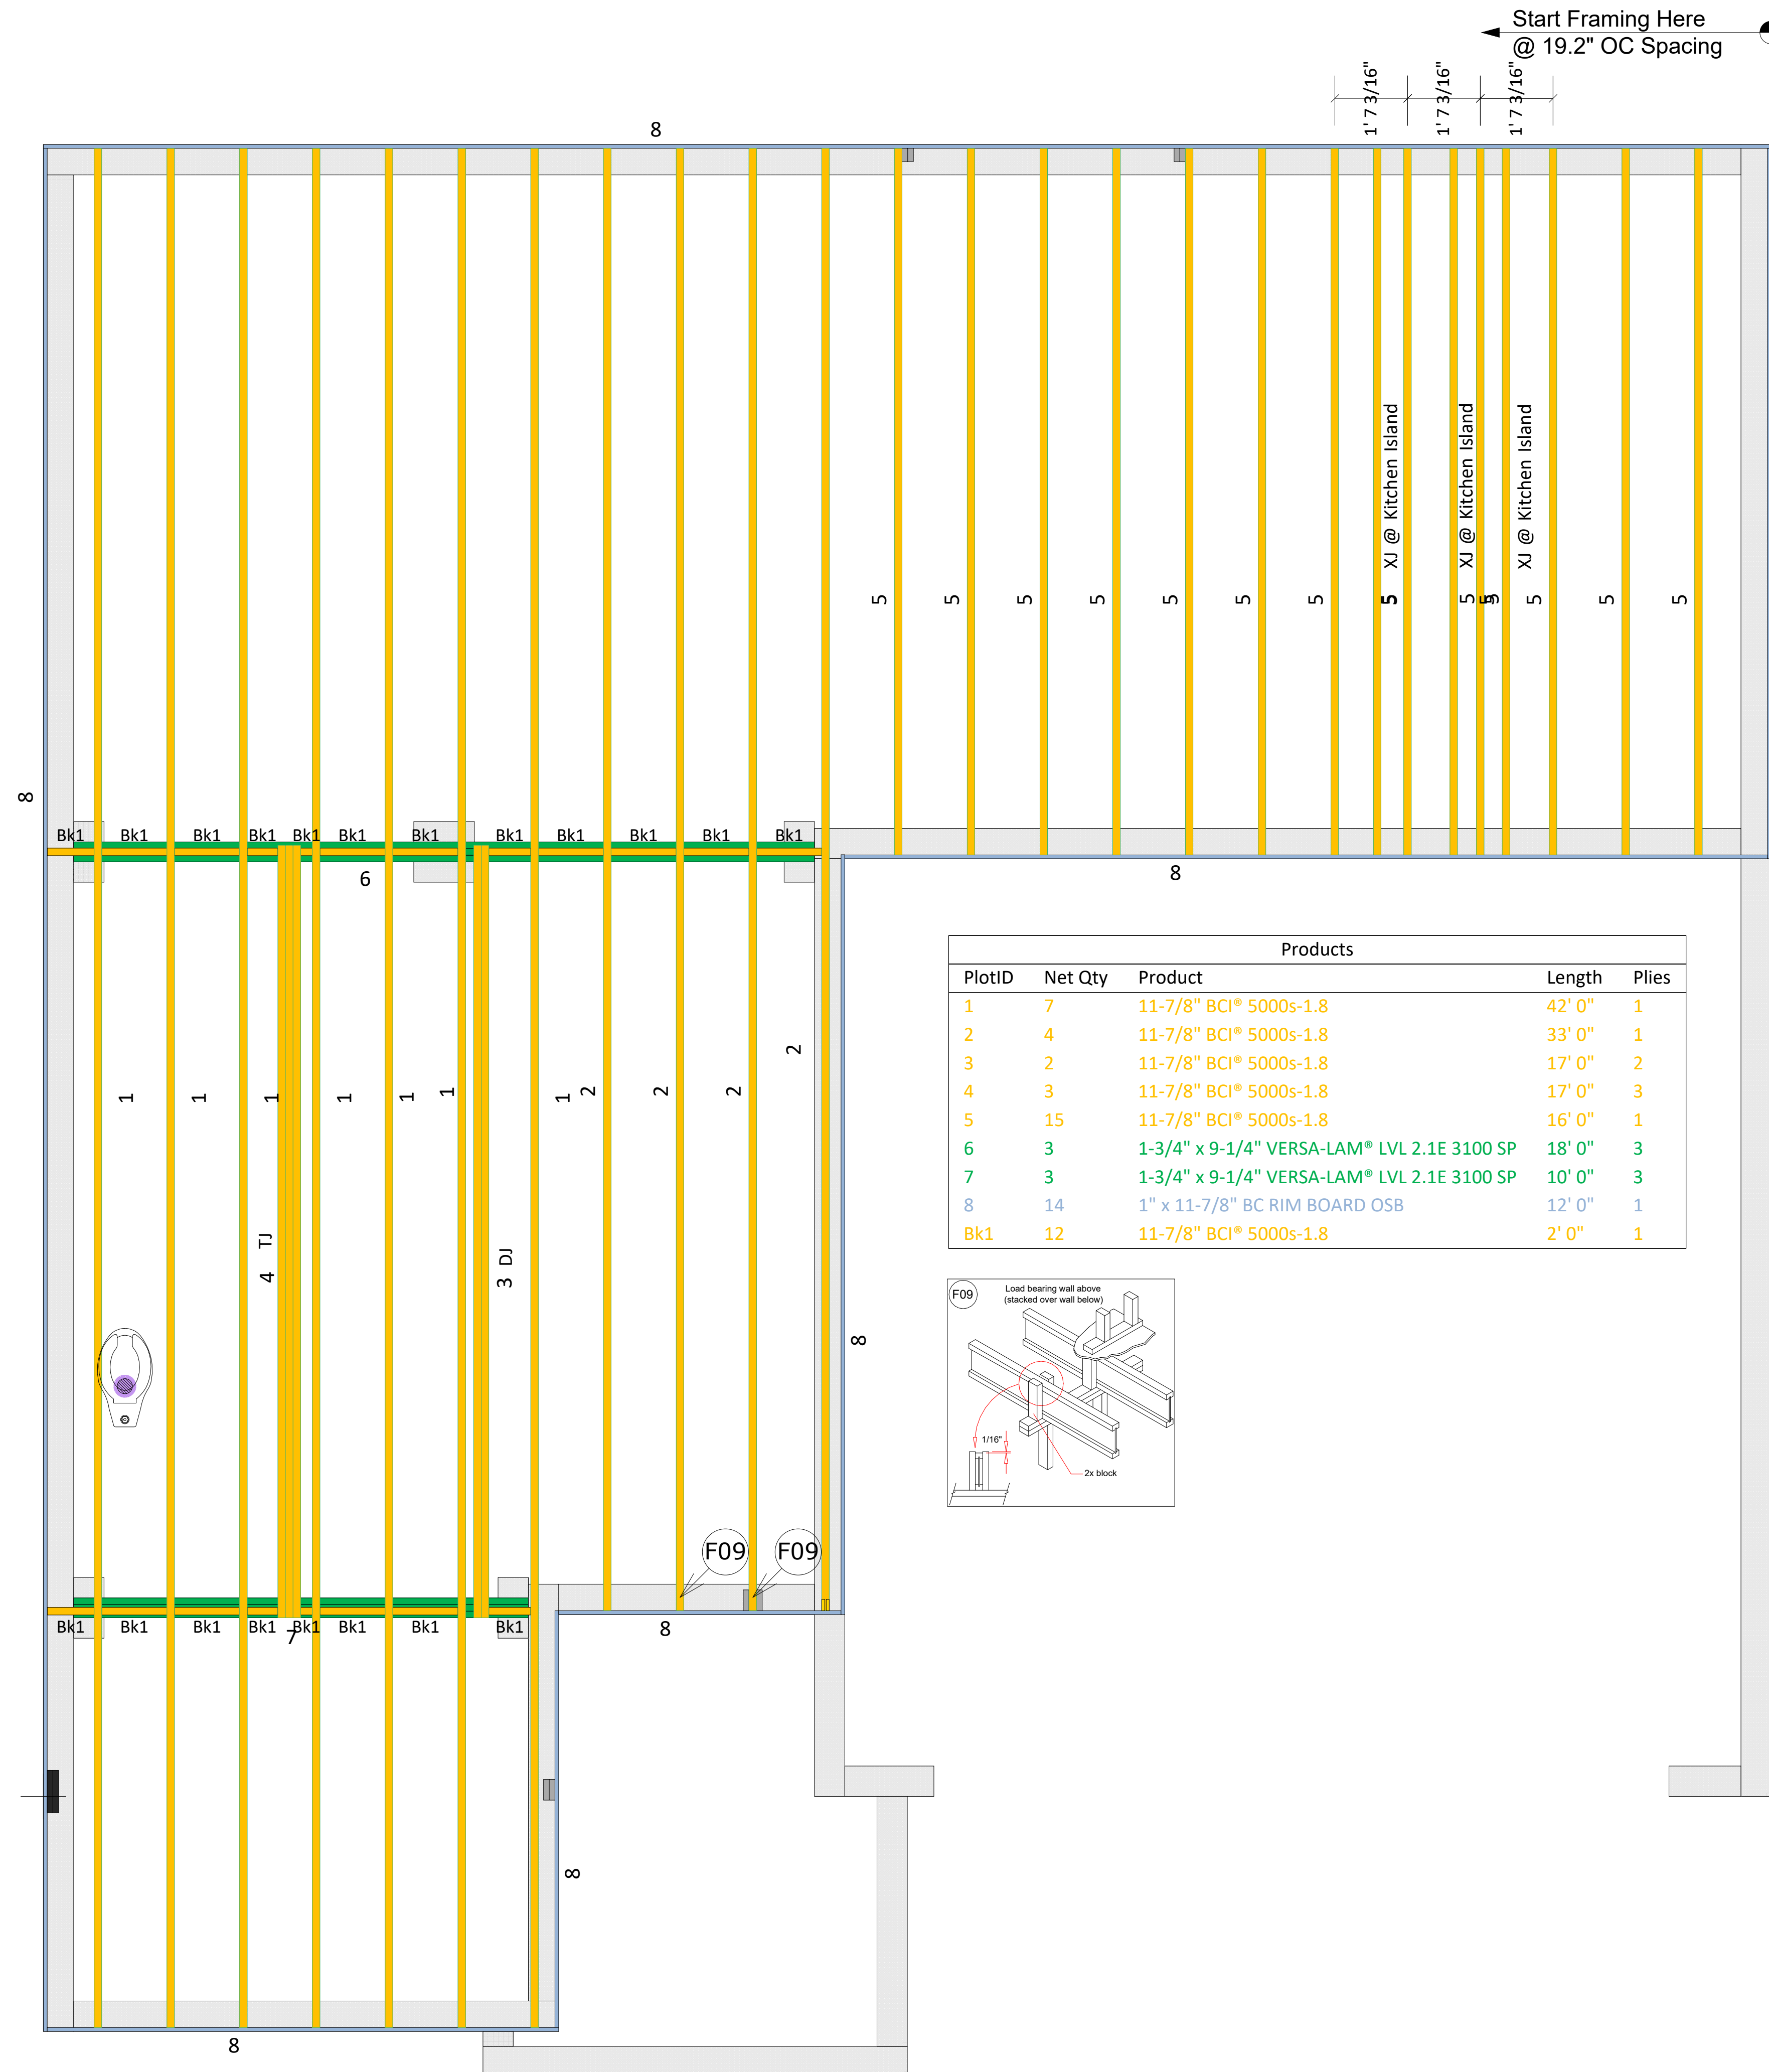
Start Framing Here
@ 19.2" OC Spacing

1' 7 3/16"
1' 7 3/16"
1' 7 3/16"

8

XJ @ Kitchen Island
XJ @ Kitchen Island
XJ @ Kitchen Island

5 5 5 5 5 5 5 5 5 5 5 5 5 5

8

Bk1 Bk1 Bk1 Bk1 Bk1 Bk1 Bk1 Bk1 Bk1 Bk1 Bk1 Bk1

6

8

1 1 1 1 1 1 1 2 2 2 2

4 TJ

3 DJ

8

Products

| PlotID | Net Qty | Product | Length | Plies |
|---|---|---|---|---|
| 1 | 7 | 11-7/8" BCI® 5000s-1.8 | 42' 0" | 1 |
| 2 | 4 | 11-7/8" BCI® 5000s-1.8 | 33' 0" | 1 |
| 3 | 2 | 11-7/8" BCI® 5000s-1.8 | 17' 0" | 2 |
| 4 | 3 | 11-7/8" BCI® 5000s-1.8 | 17' 0" | 3 |
| 5 | 15 | 11-7/8" BCI® 5000s-1.8 | 16' 0" | 1 |
| 6 | 3 | 1-3/4" x 9-1/4" VERSA-LAM® LVL 2.1E 3100 SP | 18' 0" | 3 |
| 7 | 3 | 1-3/4" x 9-1/4" VERSA-LAM® LVL 2.1E 3100 SP | 10' 0" | 3 |
| 8 | 14 | 1" x 11-7/8" BC RIM BOARD OSB | 12' 0" | 1 |
| Bk1 | 12 | 11-7/8" BCI® 5000s-1.8 | 2' 0" | 1 |

F09
Load bearing wall above
(stacked over wall below)
1/16"
2x block

F09 F09

Bk1 Bk1 Bk1 Bk1 Bk1 Bk1 Bk1 Bk1
7

8

8

8